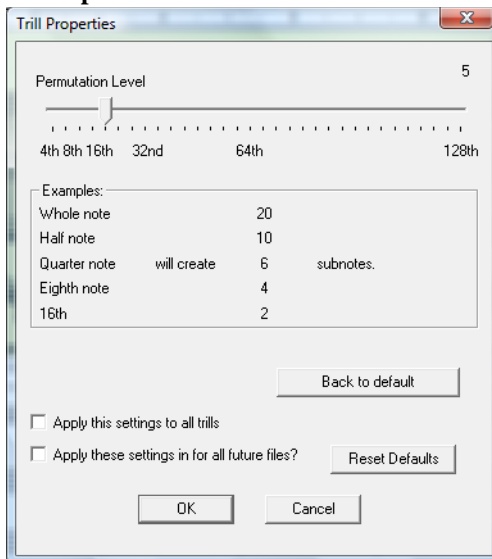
Trill Properties

Permutation Level

5

4th 8th 16th 32nd 64th 128th

Examples:

| | | | |
|---|---|---|---|
| Whole note | | 20 | |
| Half note | | 10 | |
| Quarter note | will create | 6 | subnotes. |
| Eighth note | | 4 | |
| 16th | | 2 | |

Back to default

Apply this settings to all trills

Apply these settings in for all future files?

Reset Defaults

OK

Cancel